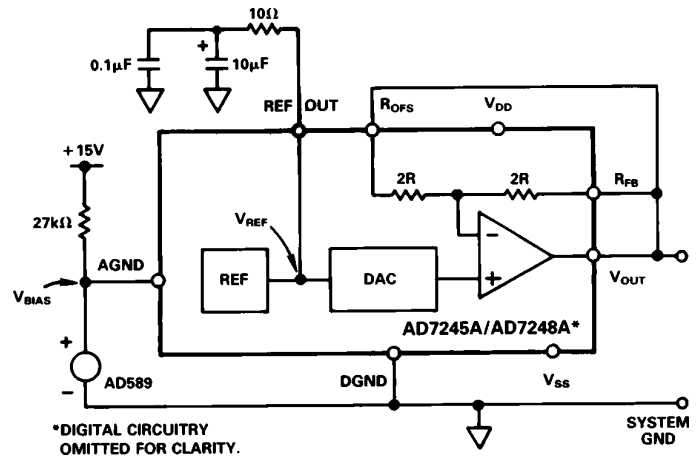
10Ω

0.1μF

+

10μF

REF OUT

$R_{OFS}$

$V_{DD}$

+15V

2R

2R

$R_{FB}$

27kΩ

$V_{REF}$

−

AGND

REF

DAC

+

$V_{BIAS}$

$V_{OUT}$

AD7245A/AD7248A*

+

−

AD589

DGND

$V_{SS}$

*DIGITAL CIRCUITRY OMITTED FOR CLARITY.

SYSTEM GND